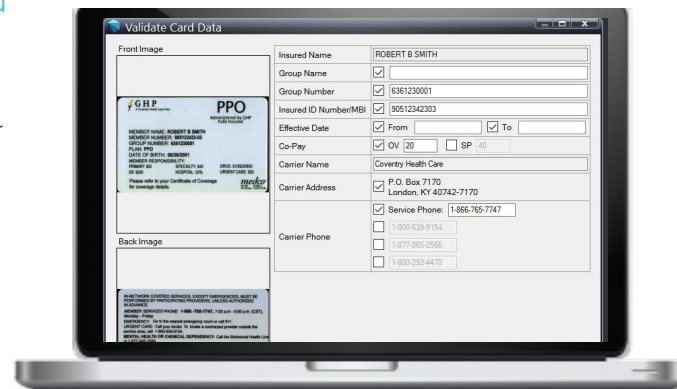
Validate Card Data

Front Image

GHP
PPO
Administered by GHP

MEMBER NAME: ROBERT B SMITH
MEMBER NUMBER: 90512342303
GROUP NUMBER: 6361230001
PLAN: PPO
DATE OF BIRTH: 08/28/2001
MEMBER RESPONSIBILITY:
PRIMARY $20 SPECIALTY $40 DRUG: $10/$25/$50
ER: $200 HOSPITAL 20% URGENT CARE: $50
Please refer to your Certificate of Coverage for coverage details.
medco

Back Image

IN-NETWORK COVERED SERVICES, EXCEPT EMERGENCIES, MUST BE PERFORMED BY PARTICIPATING PROVIDERS, UNLESS AUTHORIZED IN ADVANCE.
MEMBER SERVICES PHONE: 1-866-765-7747, 7:00 a.m - 5:00 p.m. (CST), Monday - Friday
EMERGENCY: Go to the nearest emergency room or call 911.
URGENT CARE: Call your doctor. To locate a contracted provider outside the service area, call 1-800-639-9154.
MENTAL HEALTH OR CHEMICAL DEPENDENCY: Call the Behavioral Health Line at 1-877-865-2566

| Insured Name | ROBERT B SMITH |
|---|---|
| Group Name | ☑ |
| Group Number | ☑ 6361230001 |
| Insured ID Number/MBI | ☑ 90512342303 |
| Effective Date | ☑ From ☑ To |
| Co-Pay | ☑ OV 20 ☐ SP 40 |
| Carrier Name | Coventry Health Care |
| Carrier Address | ☑ P.O. Box 7170 London, KY 40742-7170 |
| Carrier Phone | ☑ Service Phone: 1-866-765-7747 ☐ 1-800-639-9154 ☐ 1-877-865-2566 ☐ 1-800-292-4470 |